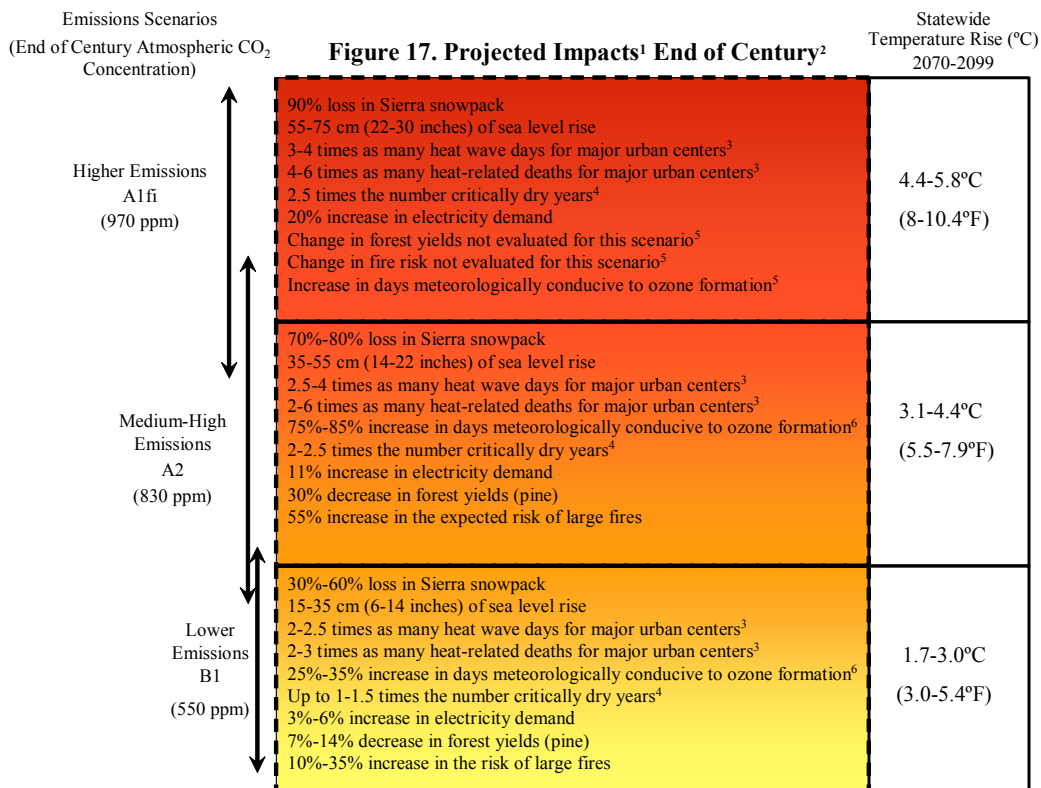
Emissions Scenarios (End of Century Atmospheric $CO_2$ Concentration)

Figure 17. Projected Impacts¹ End of Century²

Statewide Temperature Rise (ºC) 2070-2099

Higher Emissions A1fi (970 ppm)

90% loss in Sierra snowpack
55-75 cm (22-30 inches) of sea level rise
3-4 times as many heat wave days for major urban centers³
4-6 times as many heat-related deaths for major urban centers³
2.5 times the number critically dry years⁴
20% increase in electricity demand
Change in forest yields not evaluated for this scenario⁵
Change in fire risk not evaluated for this scenario⁵
Increase in days meteorologically conducive to ozone formation⁵

4.4-5.8ºC (8-10.4ºF)

Medium-High Emissions A2 (830 ppm)

70%-80% loss in Sierra snowpack
35-55 cm (14-22 inches) of sea level rise
2.5-4 times as many heat wave days for major urban centers³
2-6 times as many heat-related deaths for major urban centers³
75%-85% increase in days meteorologically conducive to ozone formation⁶
2-2.5 times the number critically dry years⁴
11% increase in electricity demand
30% decrease in forest yields (pine)
55% increase in the expected risk of large fires

3.1-4.4ºC (5.5-7.9ºF)

Lower Emissions B1 (550 ppm)

30%-60% loss in Sierra snowpack
15-35 cm (6-14 inches) of sea level rise
2-2.5 times as many heat wave days for major urban centers³
2-3 times as many heat-related deaths for major urban centers³
25%-35% increase in days meteorologically conducive to ozone formation⁶
Up to 1-1.5 times the number critically dry years⁴
3%-6% increase in electricity demand
7%-14% decrease in forest yields (pine)
10%-35% increase in the risk of large fires

1.7-3.0ºC (3.0-5.4ºF)